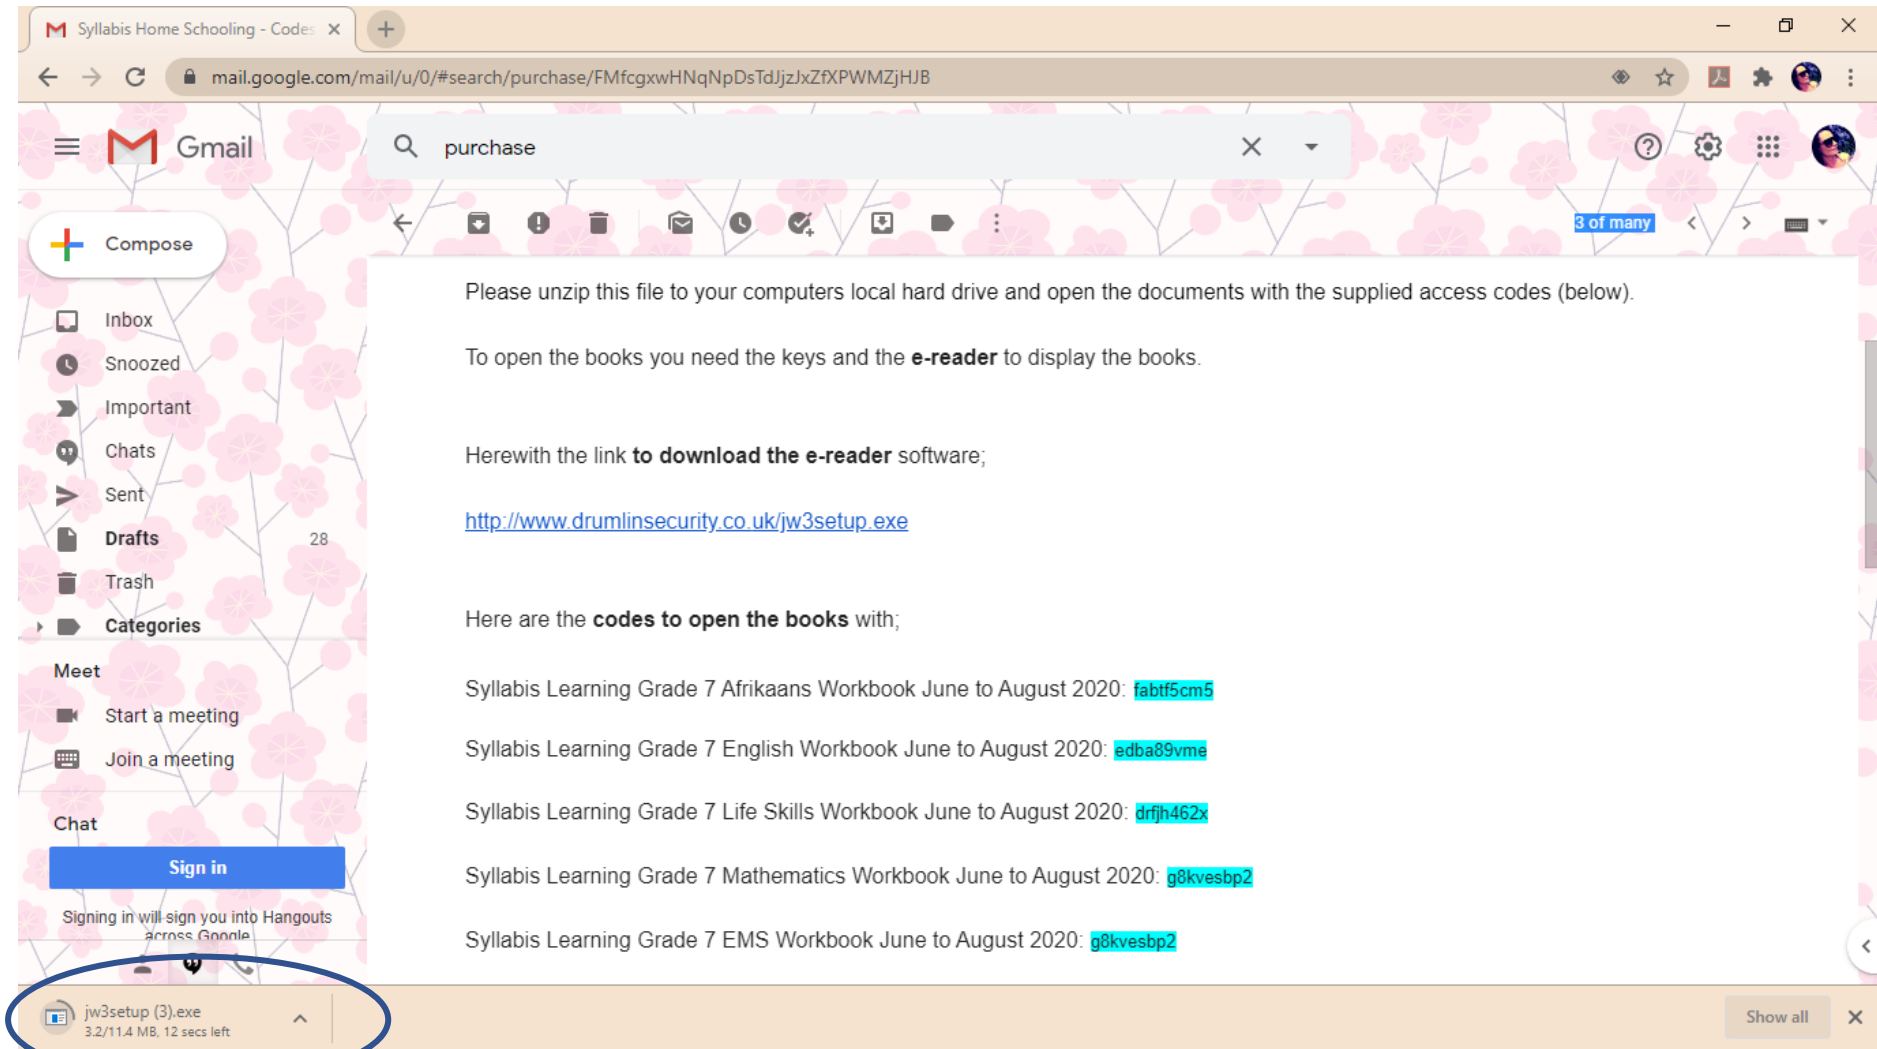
Syllabis Home Schooling - Codes ×

mail.google.com/mail/u/0/#search/purchase/FMfcgxwHNqNpDsTdJjzJxZfXPWMZjHJB

Gmail

purchase

Compose

Inbox

Snoozed

Important

Chats

Sent

Drafts 28

Trash

Categories

Meet

Start a meeting

Join a meeting

Chat

Sign in

Signing in will sign you into Hangouts across Google

3 of many

Please unzip this file to your computers local hard drive and open the documents with the supplied access codes (below).

To open the books you need the keys and the **e-reader** to display the books.

Herewith the link **to download the e-reader** software;

http://www.drumlinsecurity.co.uk/jw3setup.exe

Here are the **codes to open the books** with;

Syllabis Learning Grade 7 Afrikaans Workbook June to August 2020: fabtf5cm5

Syllabis Learning Grade 7 English Workbook June to August 2020: edba89vme

Syllabis Learning Grade 7 Life Skills Workbook June to August 2020: drfjh462x

Syllabis Learning Grade 7 Mathematics Workbook June to August 2020: g8kvesbp2

Syllabis Learning Grade 7 EMS Workbook June to August 2020: g8kvesbp2

jw3setup (3).exe
3.2/11.4 MB, 12 secs left

Show all